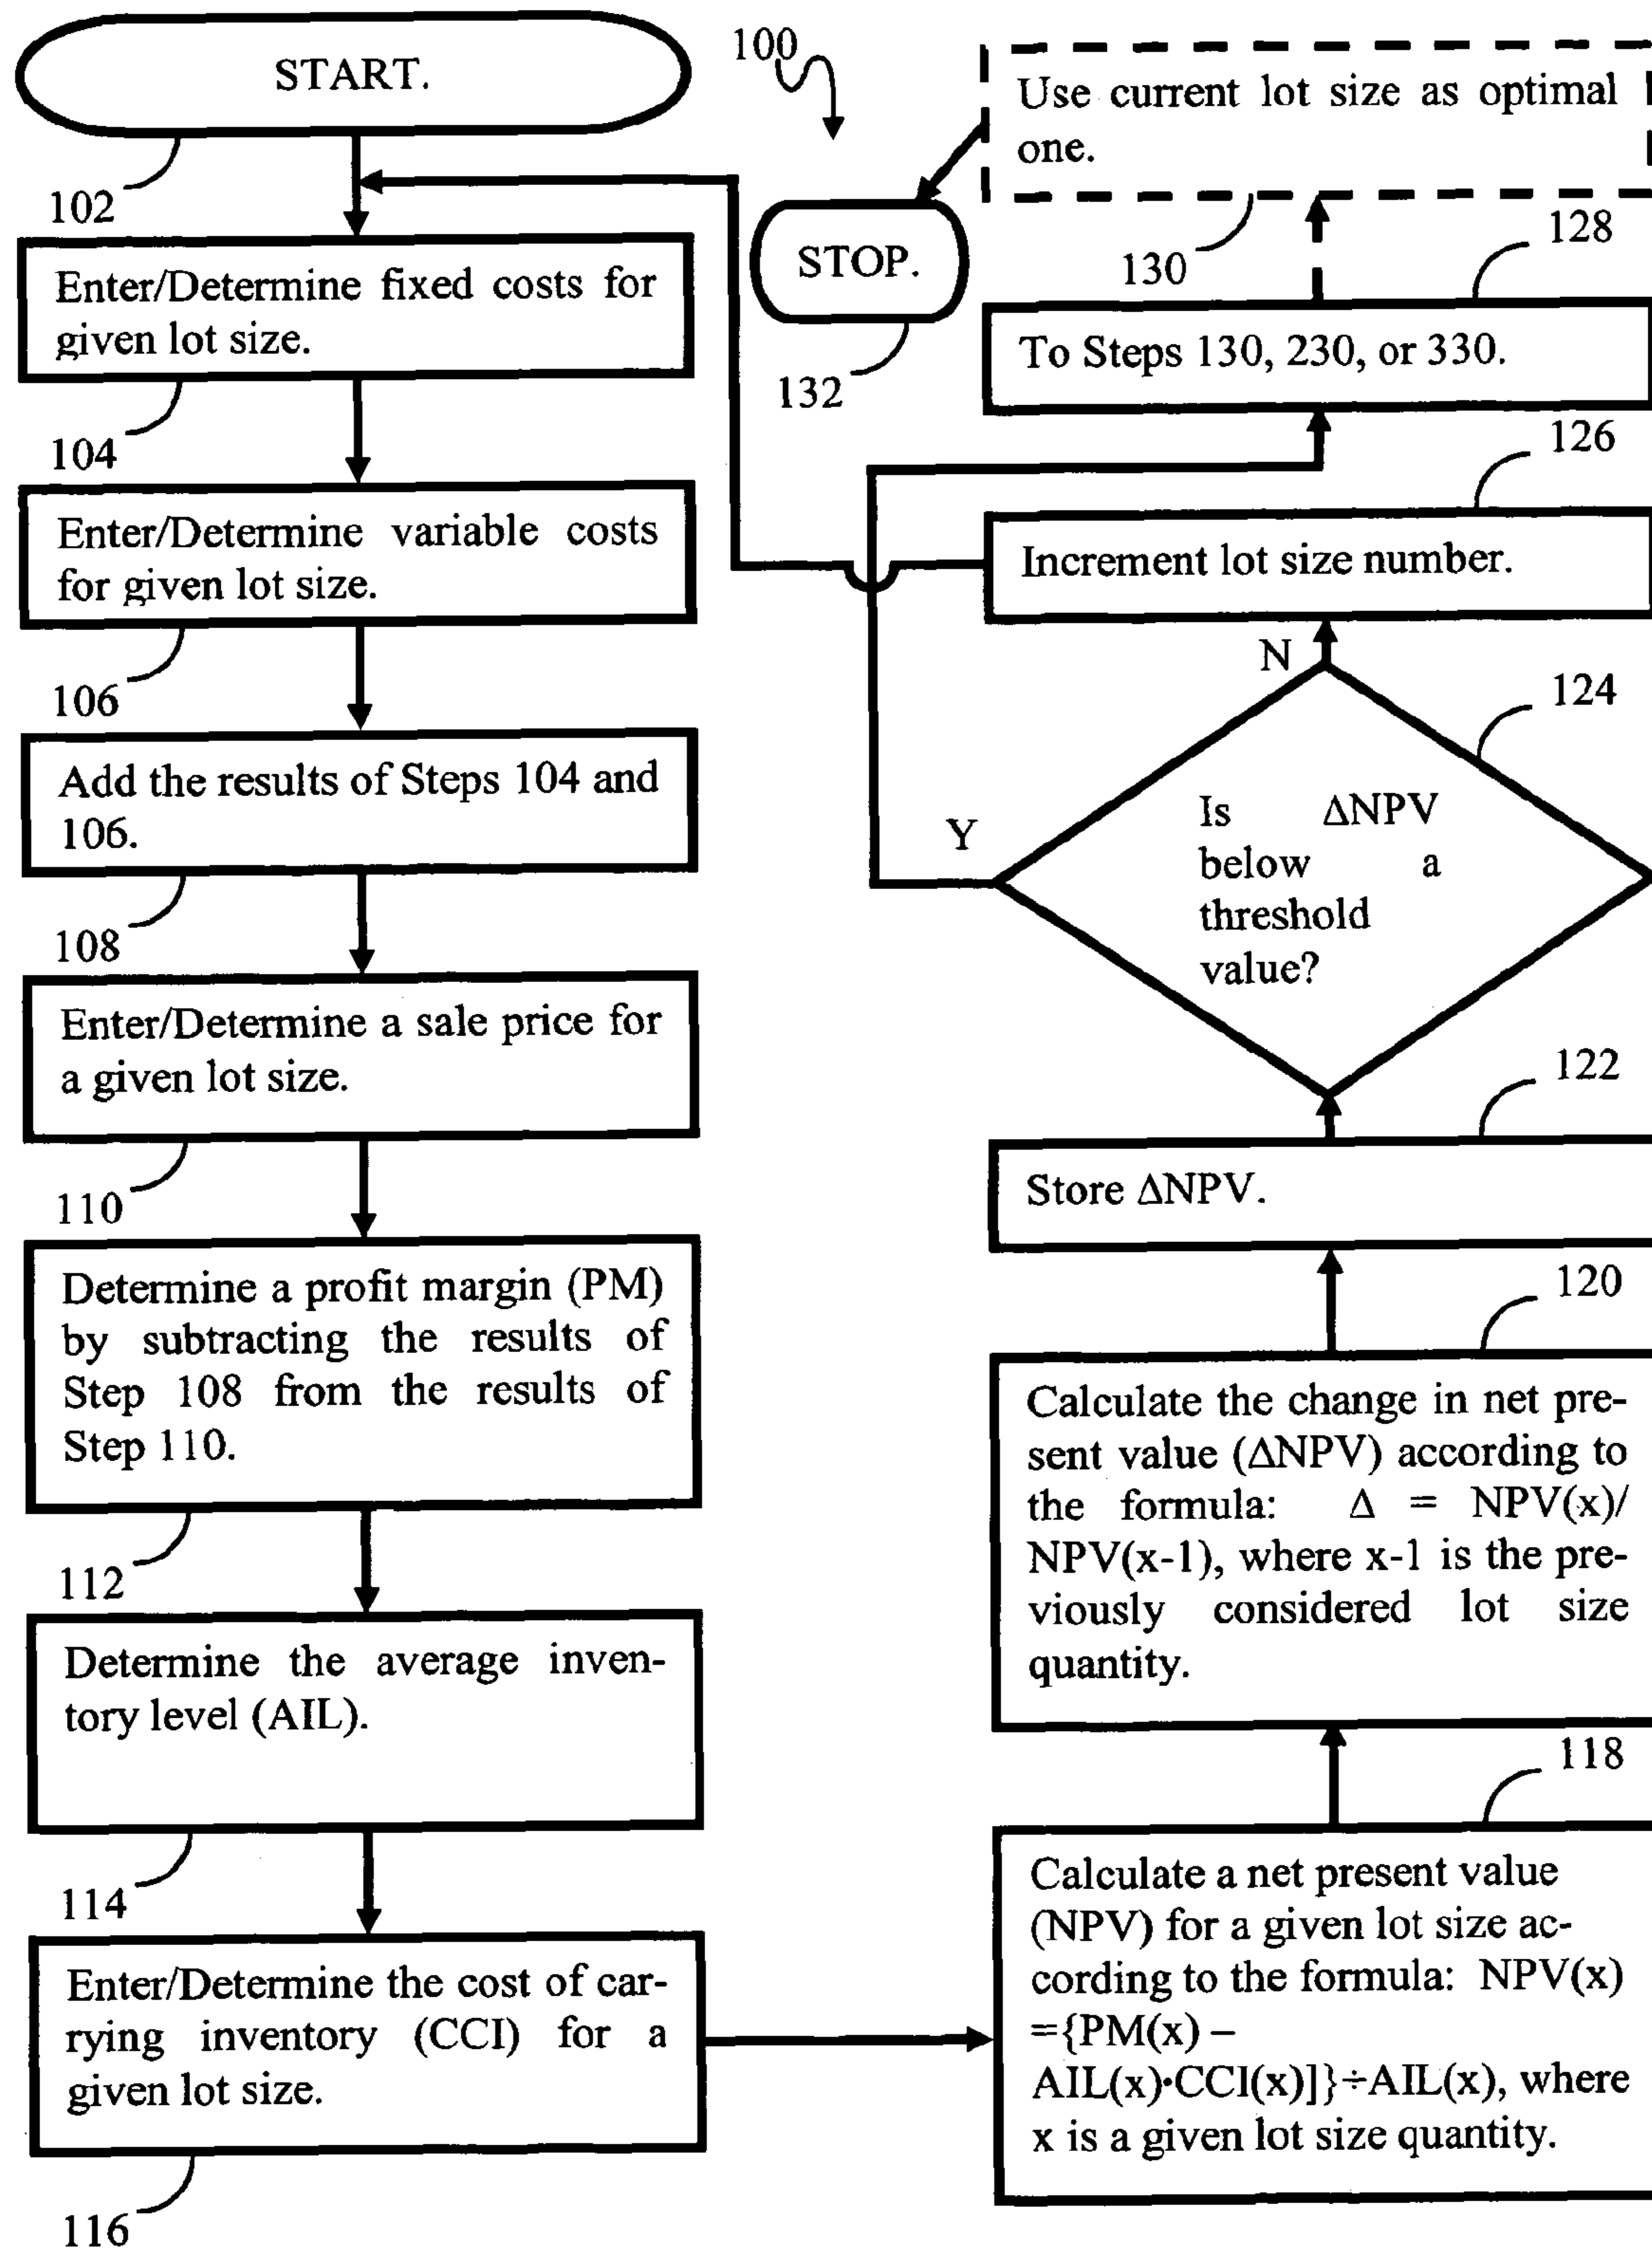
START.

102

Enter/Determine fixed costs for given lot size.

104

Enter/Determine variable costs for given lot size.

106

Add the results of Steps 104 and 106.

108

Enter/Determine a sale price for a given lot size.

110

Determine a profit margin (PM) by subtracting the results of Step 108 from the results of Step 110.

112

Determine the average inventory level (AIL).

114

Enter/Determine the cost of carrying inventory (CCI) for a given lot size.

116

100

STOP.

132

Use current lot size as optimal one.

130

128

To Steps 130, 230, or 330.

126

Increment lot size number.

N

124

Y

Is $\Delta$NPV below a threshold value?

122

Store $\Delta$NPV.

120

Calculate the change in net present value ($\Delta$NPV) according to the formula: $\Delta$ = NPV(x)/ NPV(x-1), where x-1 is the previously considered lot size quantity.

118

Calculate a net present value (NPV) for a given lot size according to the formula: NPV(x) $=\{PM(x) - AIL(x) \cdot CCI(x)]\} \div AIL(x)$, where x is a given lot size quantity.